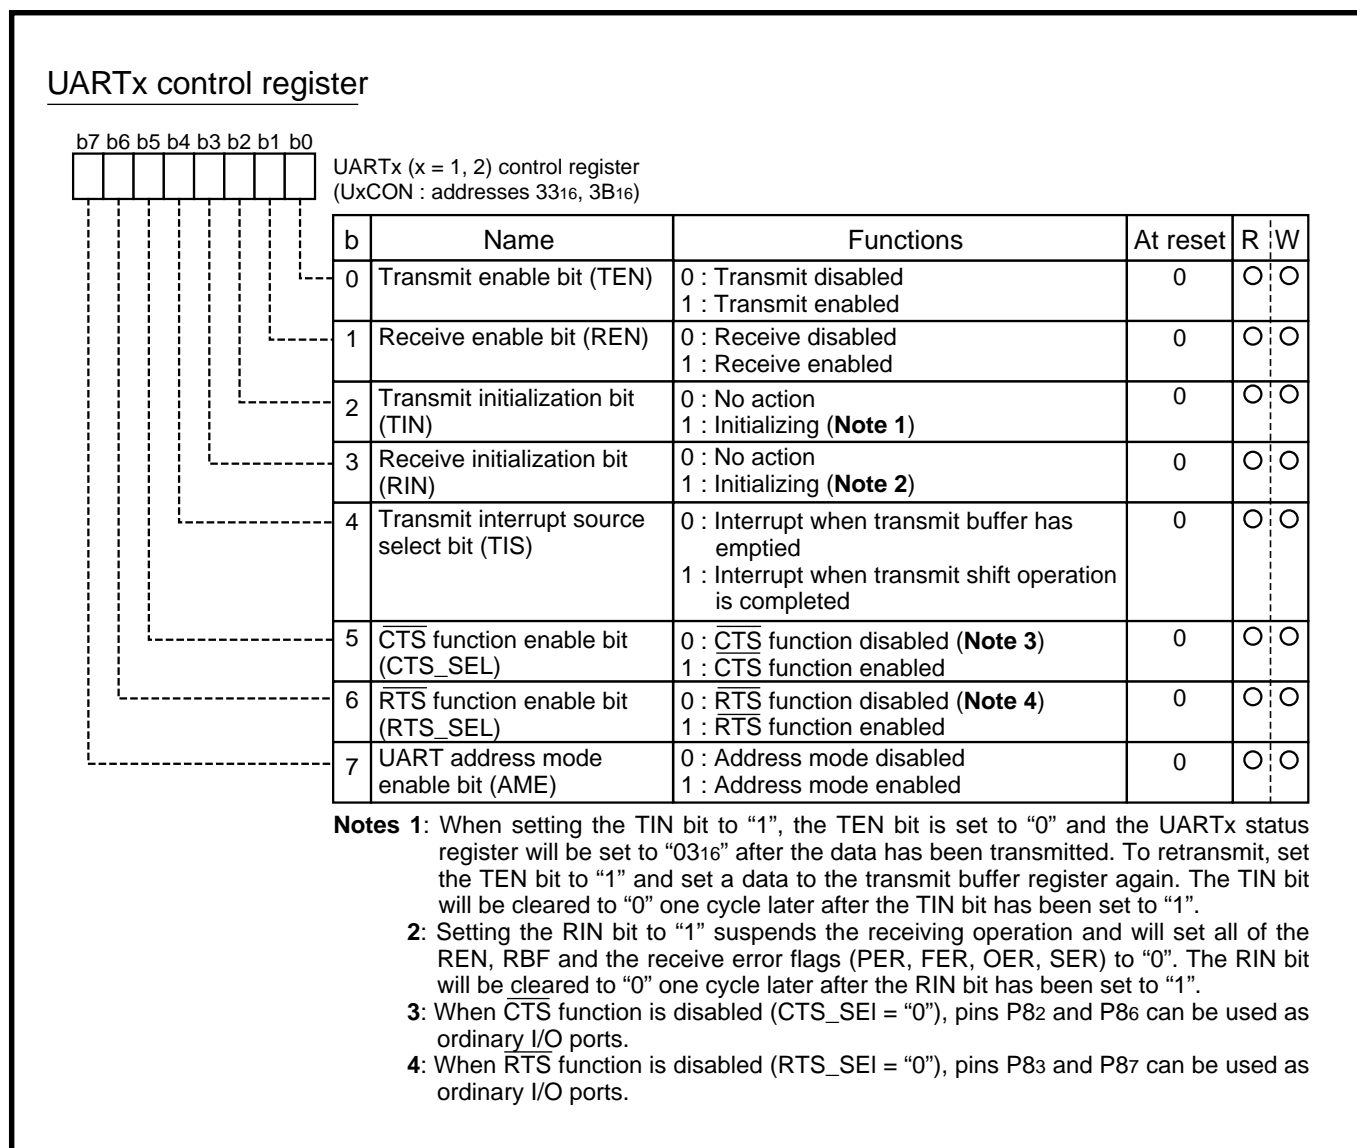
UARTx control register

b7 b6 b5 b4 b3 b2 b1 b0

UARTx (x = 1, 2) control register
(UxCON : addresses $33_{16}$, $3B_{16}$)

| b | Name | Functions | At reset | R | W |
|---|---|---|---|---|---|
| 0 | Transmit enable bit (TEN) | 0 : Transmit disabled<br>1 : Transmit enabled | 0 | O | O |
| 1 | Receive enable bit (REN) | 0 : Receive disabled<br>1 : Receive enabled | 0 | O | O |
| 2 | Transmit initialization bit (TIN) | 0 : No action<br>1 : Initializing (**Note 1**) | 0 | O | O |
| 3 | Receive initialization bit (RIN) | 0 : No action<br>1 : Initializing (**Note 2**) | 0 | O | O |
| 4 | Transmit interrupt source select bit (TIS) | 0 : Interrupt when transmit buffer has emptied<br>1 : Interrupt when transmit shift operation is completed | 0 | O | O |
| 5 | $\overline{CTS}$ function enable bit (CTS_SEL) | 0 : $\overline{CTS}$ function disabled (**Note 3**)<br>1 : $\overline{CTS}$ function enabled | 0 | O | O |
| 6 | $\overline{RTS}$ function enable bit (RTS_SEL) | 0 : $\overline{RTS}$ function disabled (**Note 4**)<br>1 : $\overline{RTS}$ function enabled | 0 | O | O |
| 7 | UART address mode enable bit (AME) | 0 : Address mode disabled<br>1 : Address mode enabled | 0 | O | O |

**Notes 1**: When setting the TIN bit to "1", the TEN bit is set to "0" and the UARTx status register will be set to "$03_{16}$" after the data has been transmitted. To retransmit, set the TEN bit to "1" and set a data to the transmit buffer register again. The TIN bit will be cleared to "0" one cycle later after the TIN bit has been set to "1".
**2**: Setting the RIN bit to "1" suspends the receiving operation and will set all of the REN, RBF and the receive error flags (PER, FER, OER, SER) to "0". The RIN bit will be cleared to "0" one cycle later after the RIN bit has been set to "1".
**3**: When $\overline{CTS}$ function is disabled (CTS_SEI = "0"), pins $P8_2$ and $P8_6$ can be used as ordinary I/O ports.
**4**: When $\overline{RTS}$ function is disabled (RTS_SEI = "0"), pins $P8_3$ and $P8_7$ can be used as ordinary I/O ports.